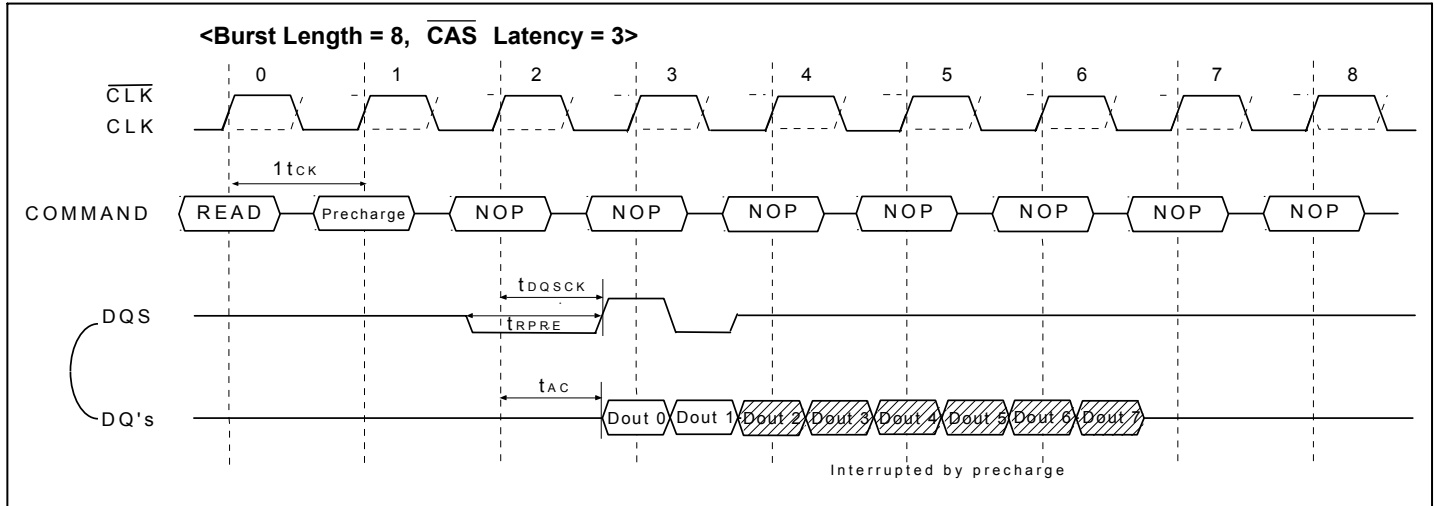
<Burst Length = 8, $\overline{\text{CAS}}$ Latency = 3>

0 1 2 3 4 5 6 7 8

$\overline{\text{CLK}}$

CLK

1 $t_{CK}$

COMMAND READ Precharge NOP NOP NOP NOP NOP NOP NOP

$t_{DQSCK}$

DQS

$t_{RPRE}$

$t_{AC}$

DQ's Dout 0 Dout 1 Dout 2 Dout 3 Dout 4 Dout 5 Dout 6 Dout 7

Interrupted by precharge